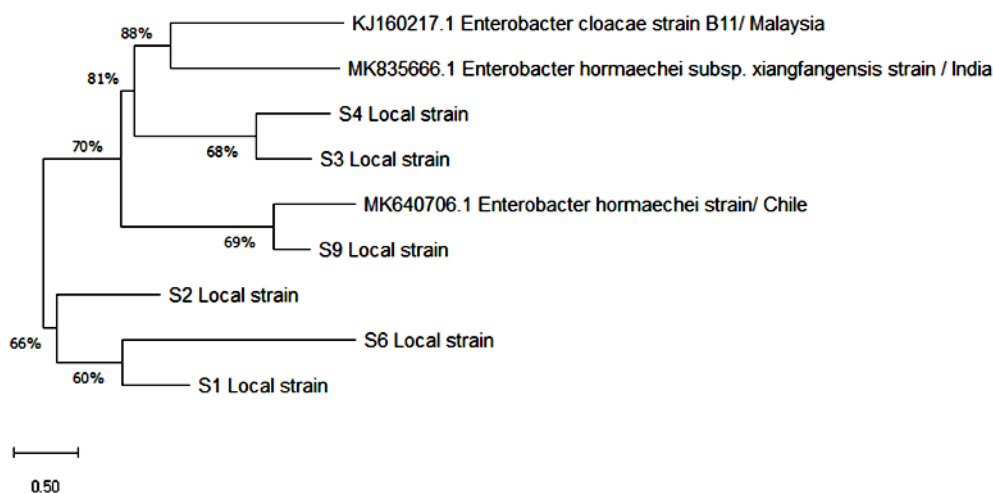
88%

KJ160217.1 Enterobacter cloacae strain B11/ Malaysia

81%

MK835666.1 Enterobacter hormaechei subsp. xiangfangensis strain / India

S4 Local strain

70%

68%

S3 Local strain

MK640706.1 Enterobacter hormaechei strain/ Chile

69%

S9 Local strain

S2 Local strain

66%

S6 Local strain

60%

S1 Local strain

0.50